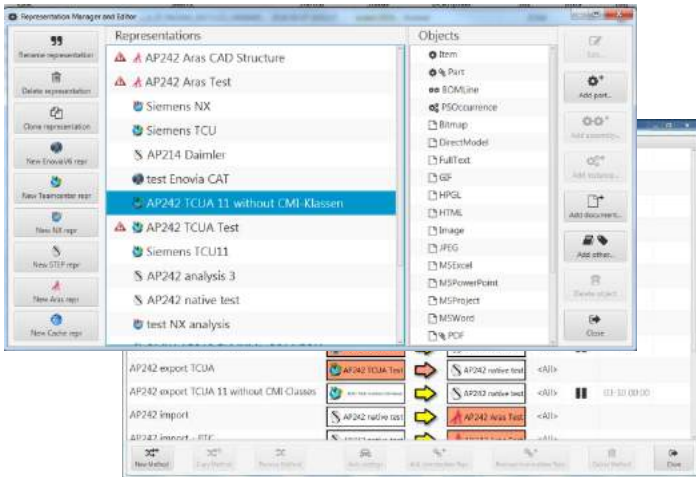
Representation Manager and Editor

Rename representation
Delete representation
Clone representation
New EnoviaV6 repr
New Teamcenter repr
New NX repr
New STEP repr
New Aras repr
New Cache repr

Representations
AP242 Aras CAD Structure
AP242 Aras Test
Siemens NX
Siemens TCU
AP214 Daimler
test Enovia CAT
AP242 TCUA 11 without CMI-Klassen
AP242 TCUA Test
Siemens TCU11
AP242 analysis 3
AP242 native test
test NX analysis

Objects
Item
Part
BOMLine
PSOccurrence
Bitmap
DirectModel
FullText
GIF
HPGL
HTML
Image
JPEG
MSExcel
MSPowerPoint
MSProject
MSWord
PDF

Edit...
Add part...
Add assembly...
Add instance...
Add document...
Add other...
Delete object
Close

AP242 export TCUA | AP242 TCUA Test | AP242 native test | <All>
AP242 export TCUA 11 without CMI-Classes | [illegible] | AP242 native test | <All> | 03:10:00:00
AP242 import | AP242 native test | AP242 Aras Test | <All>
AP242 import - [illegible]

New Method
Copy Method
Rename Method
Edit settings
Add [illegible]
Remove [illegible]
Delete Method
Close